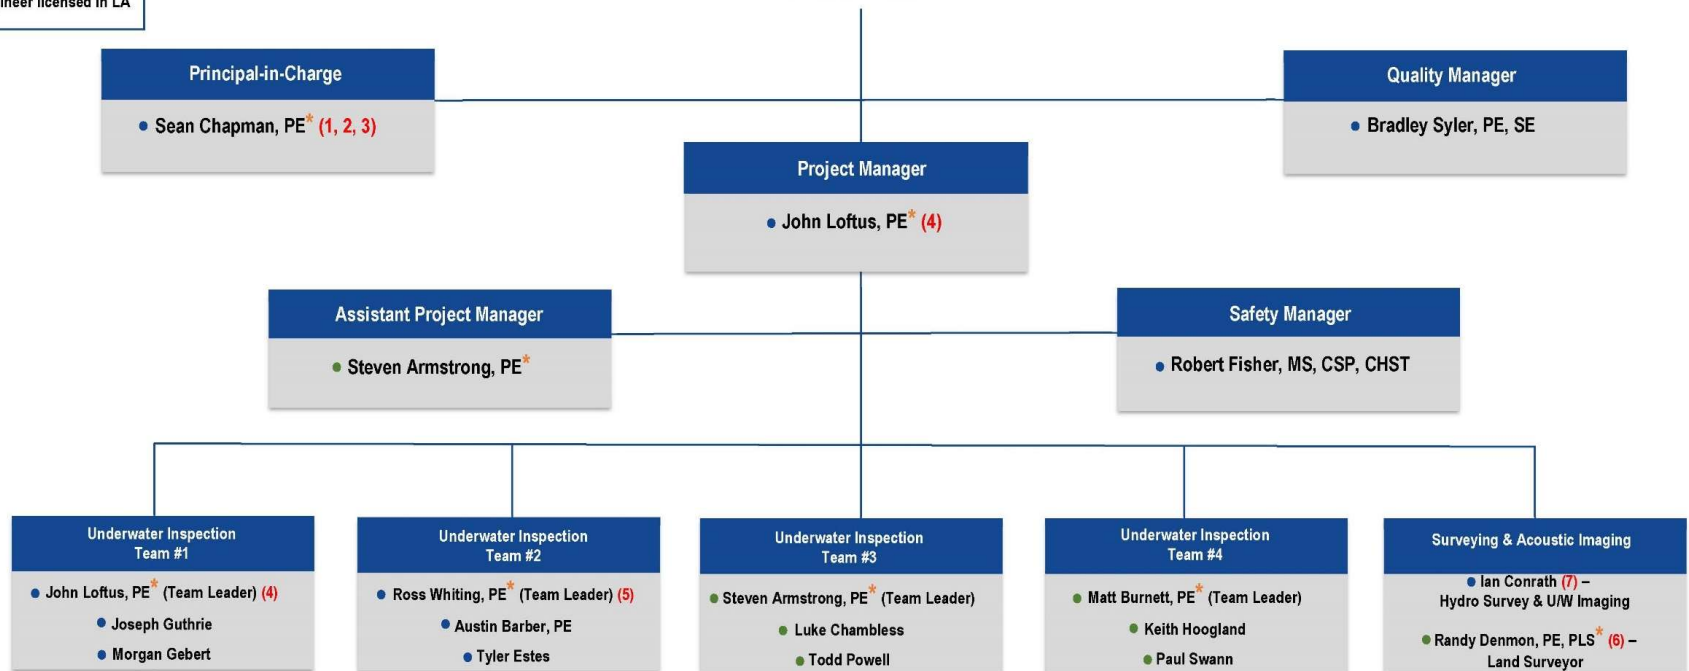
ineer licensed in LA

Principal-in-Charge
• Sean Chapman, PE* (1, 2, 3)

Quality Manager
• Bradley Syler, PE, SE

Project Manager
• John Loftus, PE* (4)

Assistant Project Manager
• Steven Armstrong, PE*

Safety Manager
• Robert Fisher, MS, CSP, CHST

Underwater Inspection Team #1
• John Loftus, PE* (Team Leader) (4)
• Joseph Guthrie
• Morgan Gebert

Underwater Inspection Team #2
• Ross Whiting, PE* (Team Leader) (5)
• Austin Barber, PE
• Tyler Estes

Underwater Inspection Team #3
• Steven Armstrong, PE* (Team Leader)
• Luke Chambless
• Todd Powell

Underwater Inspection Team #4
• Matt Burnett, PE* (Team Leader)
• Keith Hoogland
• Paul Swann

Surveying & Acoustic Imaging
• Ian Conrath (7) – Hydro Survey & U/W Imaging
• Randy Denmon, PE, PLS* (6) – Land Surveyor